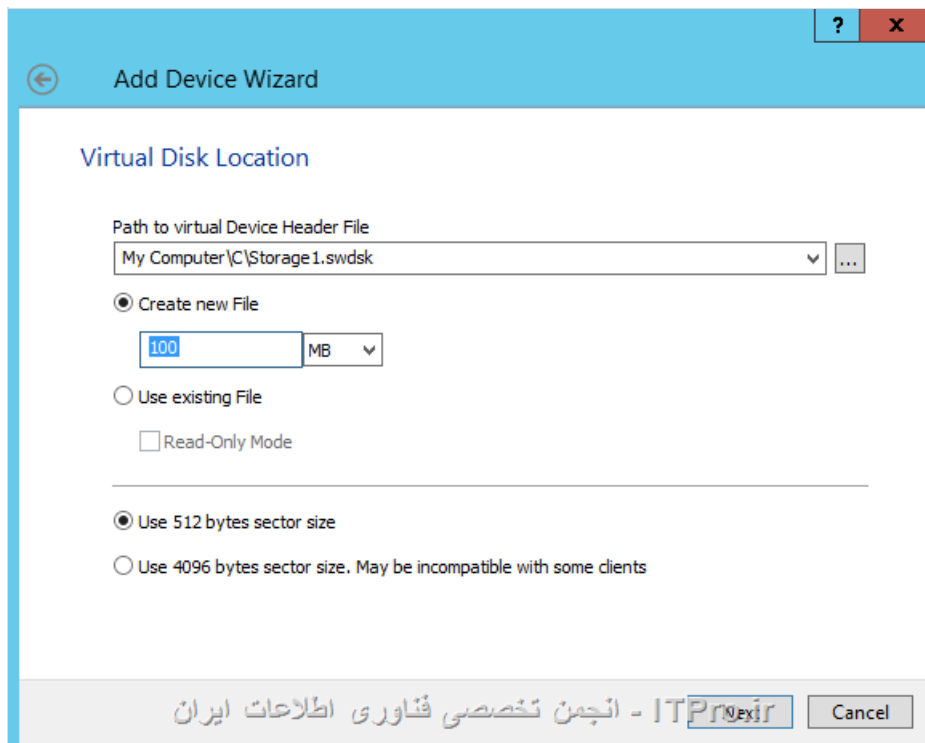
?
X

Add Device Wizard

Virtual Disk Location

Path to virtual Device Header File

My Computer\C\Storage1.swdsk

...

Create new File

100 MB

Use existing File

Read-Only Mode

Use 512 bytes sector size

Use 4096 bytes sector size. May be incompatible with some clients

ITPro.ir - انجمن تخصصی فناوری اطلاعات ایران

Next

Cancel